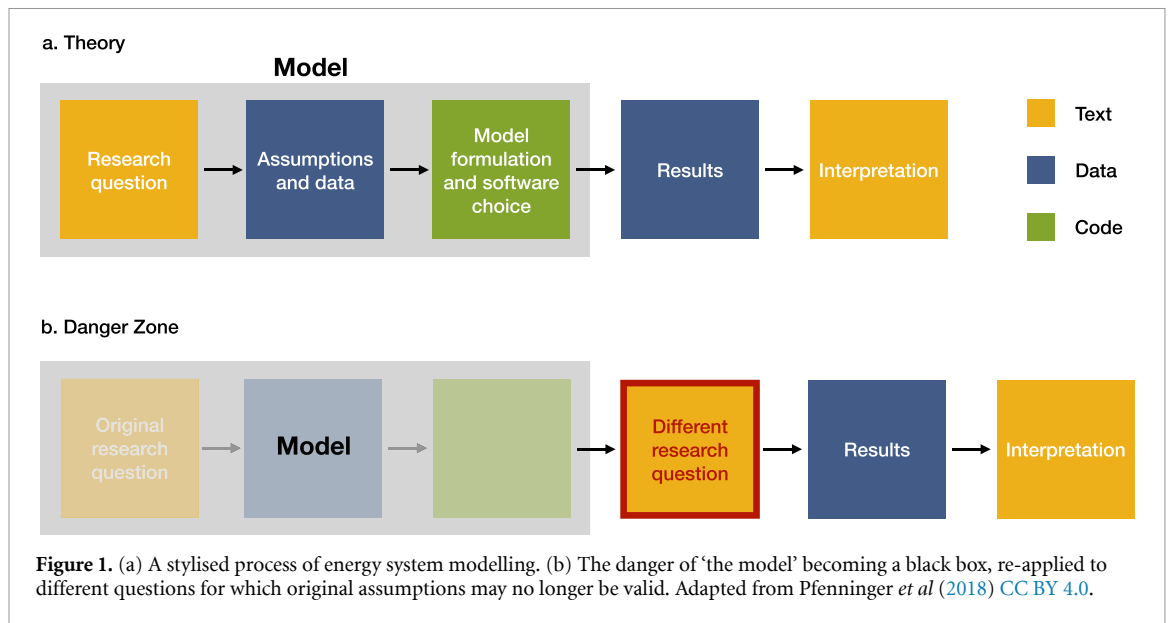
a. Theory

Model

Research question

Assumptions and data

Model formulation and software choice

Results

Interpretation

Text

Data

Code

b. Danger Zone

Original research question

Model

Different research question

Results

Interpretation

**Figure 1.** (a) A stylised process of energy system modelling. (b) The danger of 'the model' becoming a black box, re-applied to different questions for which original assumptions may no longer be valid. Adapted from Pfenninger *et al* (2018) CC BY 4.0.